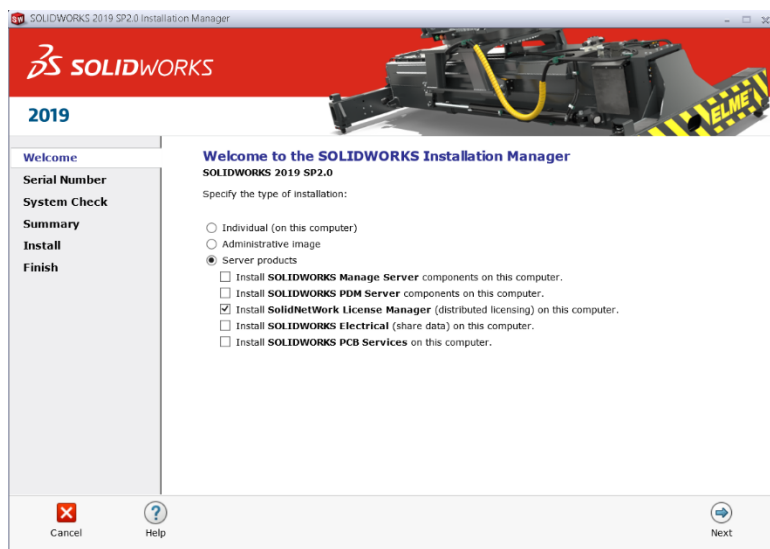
SOLIDWORKS 2019 SP2.0 Installation Manager

SOLIDWORKS

2019

ELME

Welcome
Serial Number
System Check
Summary
Install
Finish

Welcome to the SOLIDWORKS Installation Manager
SOLIDWORKS 2019 SP2.0

Specify the type of installation:

Individual (on this computer)
Administrative image
Server products
Install SOLIDWORKS Manage Server components on this computer.
Install SOLIDWORKS PDM Server components on this computer.
Install SolidNetWork License Manager (distributed licensing) on this computer.
Install SOLIDWORKS Electrical (share data) on this computer.
Install SOLIDWORKS PCB Services on this computer.

Cancel
Help
Next